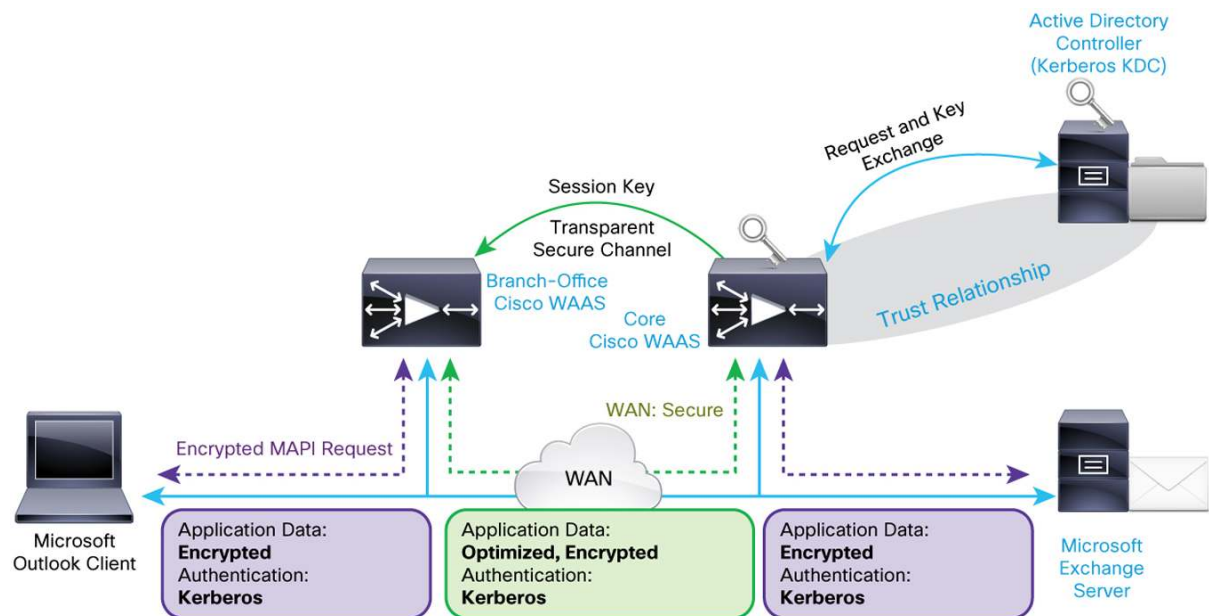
Active Directory Controller (Kerberos KDC)

Request and Key Exchange

Session Key

Transparent Secure Channel

Branch-Office Cisco WAAS

Core Cisco WAAS

Trust Relationship

WAN: Secure

Encrypted MAPI Request

WAN

Microsoft Outlook Client

Application Data: **Encrypted** Authentication: **Kerberos**

Application Data: **Optimized, Encrypted** Authentication: **Kerberos**

Application Data: **Encrypted** Authentication: **Kerberos**

Microsoft Exchange Server